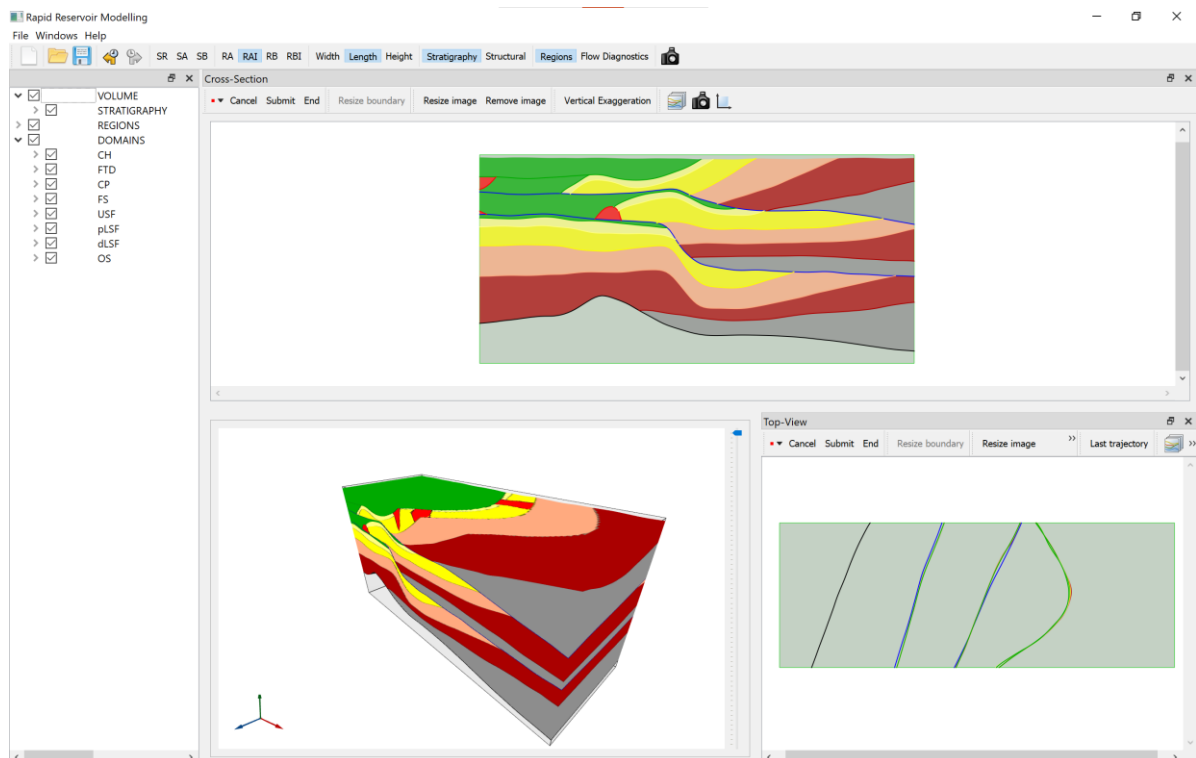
Rapid Reservoir Modelling

File Windows Help

SR SA SB RA RAI RB RBI Width Length Height Stratigraphy Structural Regions Flow Diagnostics

VOLUME
STRATIGRAPHY
REGIONS
DOMAINS
CH
FTD
CP
FS
USF
pLSF
dLSF
OS

Cross-Section

Cancel Submit End Resize boundary Resize image Remove image Vertical Exaggeration

Top-View

Cancel Submit End Resize boundary Resize image Last trajectory